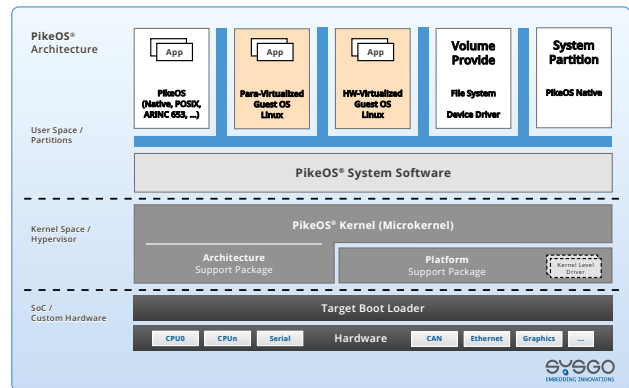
PikeOS®
Architecture

User Space /
Partitions

App
PikeOS
(Native, POSIX, ARINC 653, ...)

App
Para-Virtualized
Guest OS
Linux

App
HW-Virtualized
Guest OS
Linux

Volume
Provide
File System
Device Driver

System
Partition
PikeOS Native

PikeOS® System Software

Kernel Space /
Hypervisor

PikeOS® Kernel (Microkernel)

Architecture
Support Package

Platform
Support Package

Kernel Level
Driver

SoC /
Custom Hardware

Target Boot Loader

CPU0 CPUn Serial Hardware CAN Ethernet Graphics ...

SYSGO
EMBEDDING INNOVATIONS